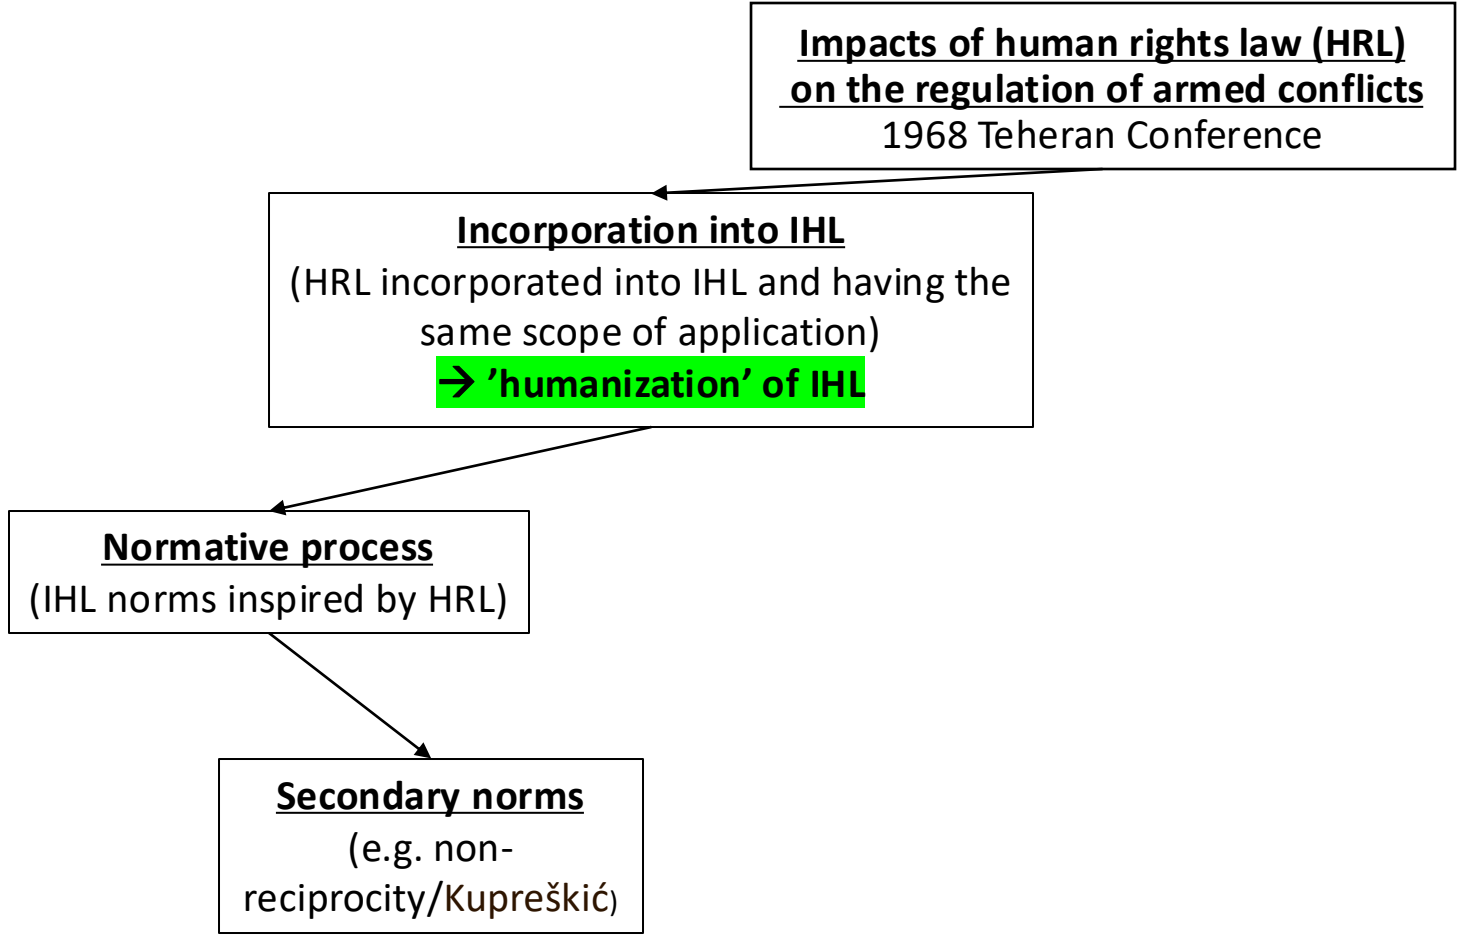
**Impacts of human rights law (HRL) on the regulation of armed conflicts**
1968 Teheran Conference

**Incorporation into IHL**
(HRL incorporated into IHL and having the same scope of application)
→ 'humanization' of IHL

**Normative process**
(IHL norms inspired by HRL)

**Secondary norms**
(e.g. non-reciprocity/Kupreškić)